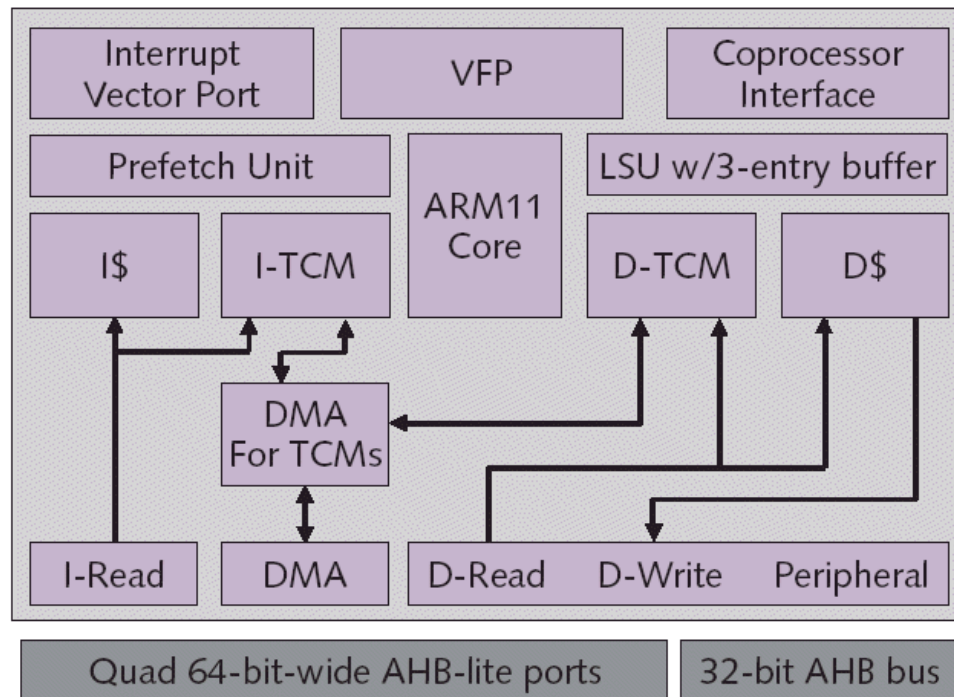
Interrupt Vector Port

VFP

Coprocessor Interface

Prefetch Unit

ARM11 Core

LSU w/3-entry buffer

I$

I-TCM

D-TCM

D$

DMA For TCMs

I-Read

DMA

D-Read

D-Write

Peripheral

Quad 64-bit-wide AHB-lite ports

32-bit AHB bus